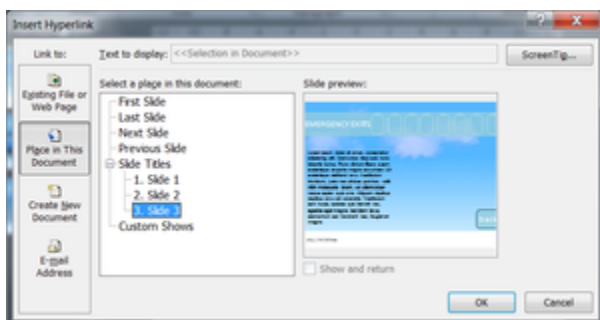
Insert Hyperlink

Link to:

Text to display: <<Selection in Document>>

ScreenTip...

Existing File or Web Page

Place in This Document

Create New Document

E-mail Address

Select a place in this document:

First Slide
Last Slide
Next Slide
Previous Slide
Slide Titles
1. Slide 1
2. Slide 2
3. Slide 3
Custom Shows

Slide preview:

EMERGENCY EXITS

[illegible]

Show and return

OK

Cancel